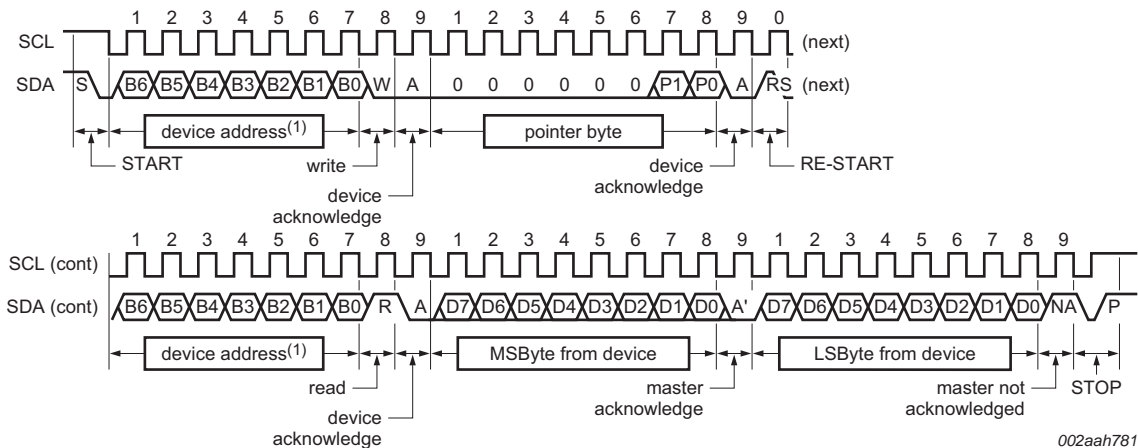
1 2 3 4 5 6 7 8 9 1 2 3 4 5 6 7 8 9 0

SCL (next)

SDA S B6 B5 B4 B3 B2 B1 B0 W A 0 0 0 0 0 0 P1 P0 A RS (next)

device address$^{(1)}$

pointer byte

START

write

device acknowledge

device acknowledge

RE-START

1 2 3 4 5 6 7 8 9 1 2 3 4 5 6 7 8 9 1 2 3 4 5 6 7 8 9

SCL (cont)

SDA (cont) B6 B5 B4 B3 B2 B1 B0 R A D7 D6 D5 D4 D3 D2 D1 D0 A' D7 D6 D5 D4 D3 D2 D1 D0 NA P

device address$^{(1)}$

MSByte from device

LSByte from device

read

device acknowledge

master acknowledge

master not acknowledged

STOP

002aah781